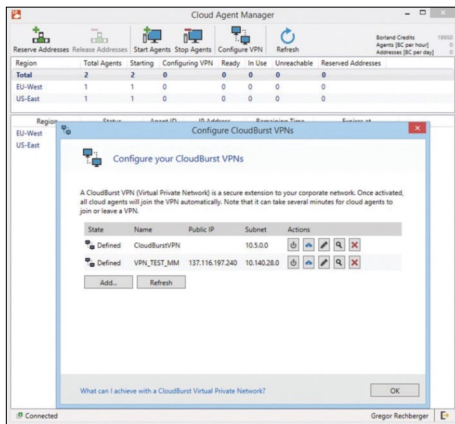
Cloud Agent Manager

Reserve Addresses Release Addresses Start Agents Stop Agents Configure VPN Refresh

Borland Credits 18950
Agents [BC per hour] 0
Addresses [BC per day] 0

| Region | Total Agents | Starting | Configuring VPN | Ready | In Use | Unreachable | Reserved Addresses |
|---|---|---|---|---|---|---|---|
| Total | 2 | 2 | 0 | 0 | 0 | 0 | 0 |
| EU-West | 1 | 1 | 0 | 0 | 0 | 0 | 0 |
| US-East | 1 | 1 | 0 | 0 | 0 | 0 | 0 |

Region Status Agent ID IP Address Remaining Time Expires at

EU-West
US-East

Configure CloudBurst VPNs

Configure your CloudBurst VPNs

A CloudBurst VPN (Virtual Private Network) is a secure extension to your corporate network. Once activated, all cloud agents will join the VPN automatically. Note that it can take several minutes for cloud agents to join or leave a VPN.

| State | Name | Public IP | Subnet | Actions |
|---|---|---|---|---|
| Defined | CloudBurstVPN | | 10.5.0.0 | |
| Defined | VPN_TEST_MM | 137.116.197.240 | 10.140.28.0 | |

Add... Refresh

What can I achieve with a CloudBurst Virtual Private Network?

OK

Connected

Gregor Rechberger